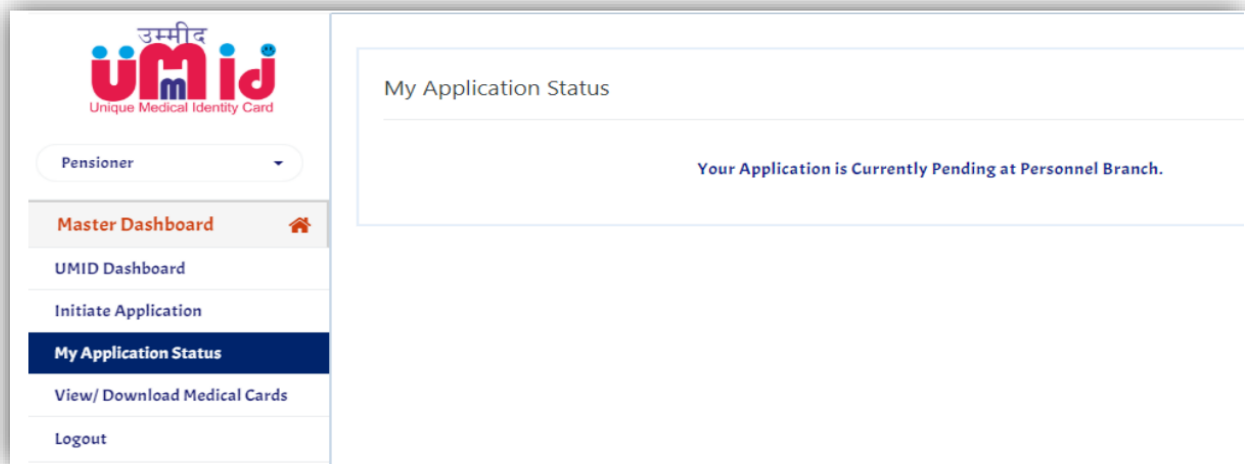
उम्मीद
UMID
Unique Medical Identity Card

Pensioner

Master Dashboard

UMID Dashboard

Initiate Application

My Application Status

View/ Download Medical Cards

Logout

My Application Status

Your Application is Currently Pending at Personnel Branch.